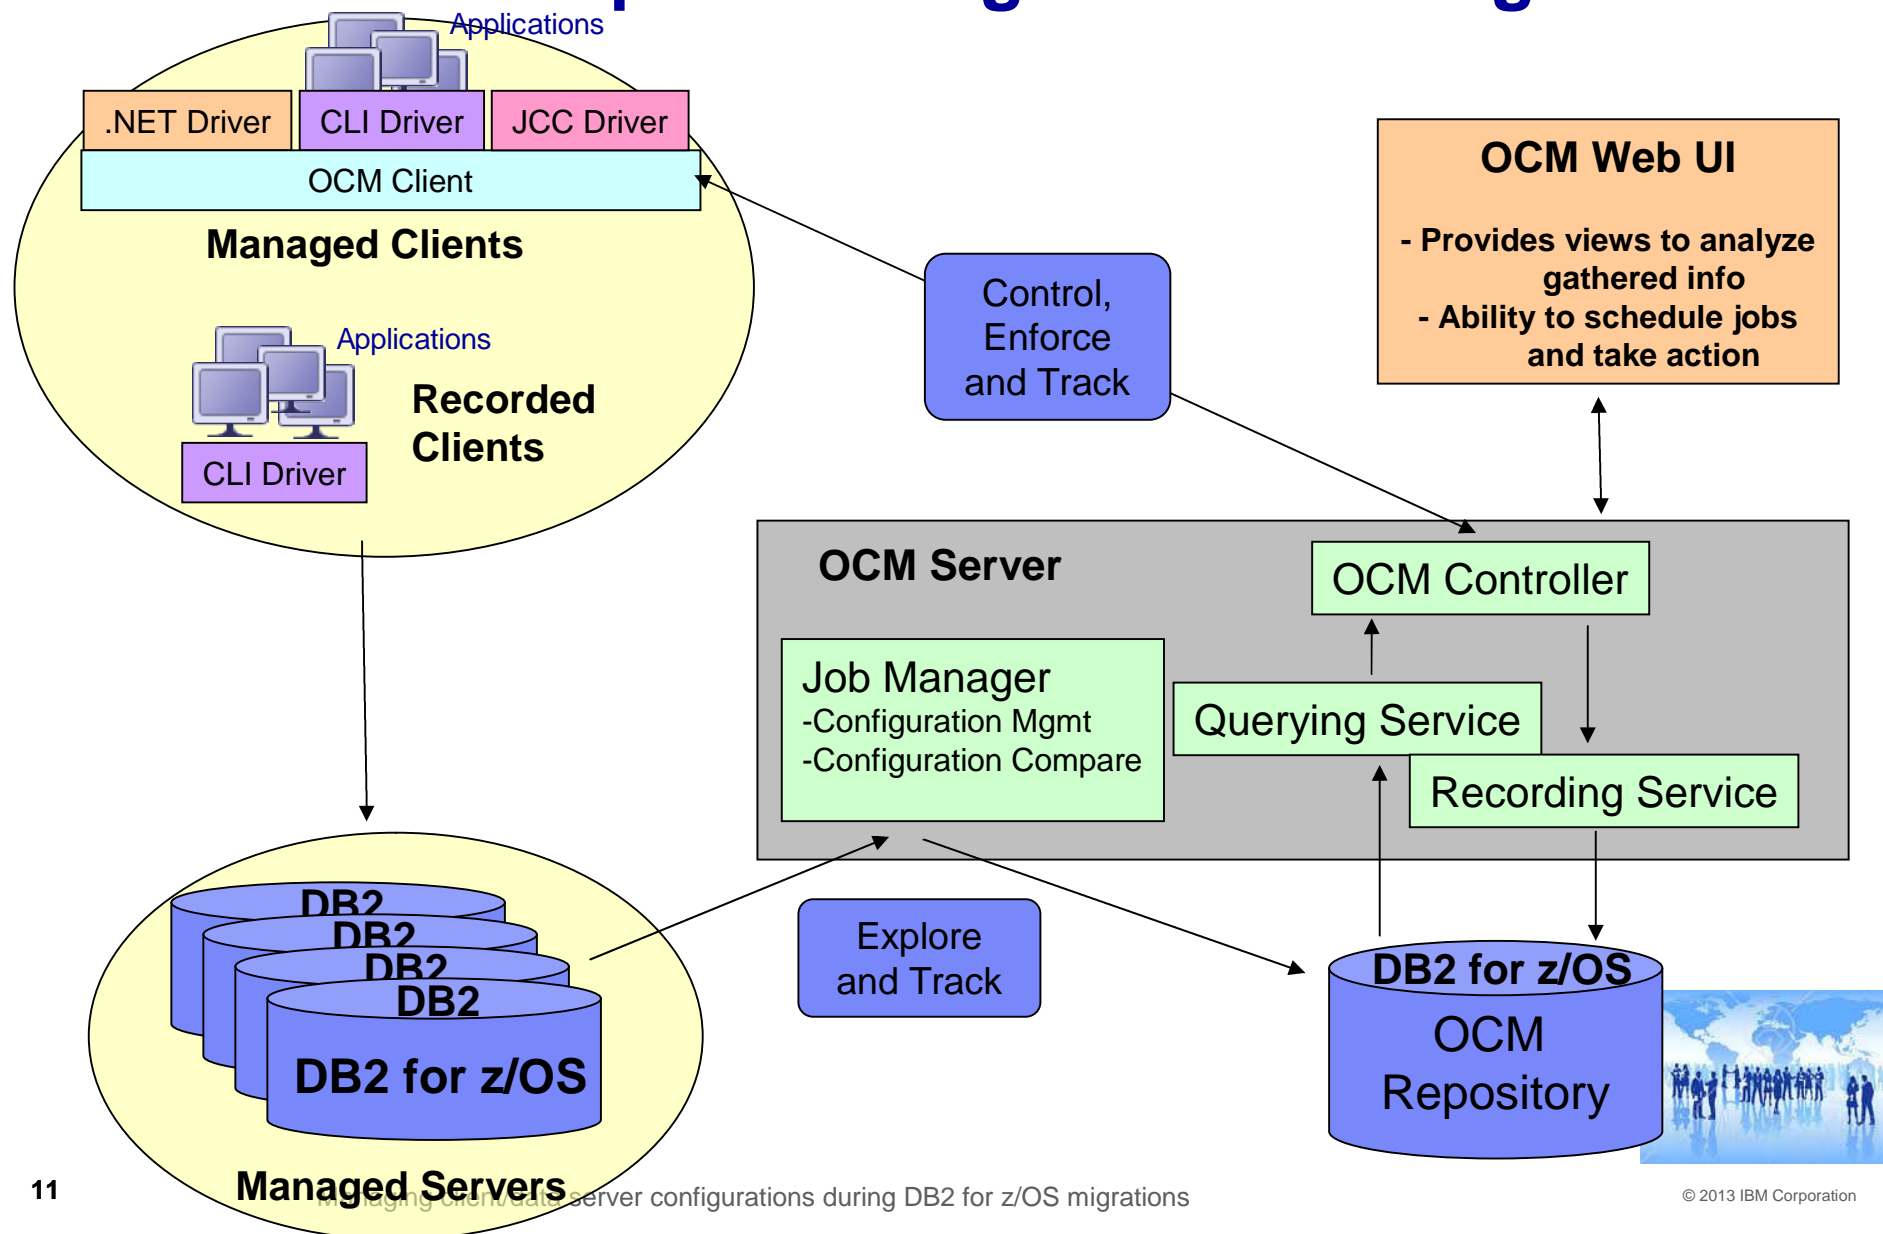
Applications

.NET Driver

CLI Driver

JCC Driver

OCM Client

Managed Clients

Applications

Recorded Clients

CLI Driver

Control, Enforce and Track

OCM Web UI

- Provides views to analyze gathered info
- Ability to schedule jobs and take action

OCM Server

OCM Controller

Job Manager
-Configuration Mgmt
-Configuration Compare

Querying Service

Recording Service

DB2
DB2
DB2
DB2
DB2 for z/OS

Explore and Track

DB2 for z/OS
OCM Repository

Managed Servers

11

Managing client/data server configurations during DB2 for z/OS migrations

© 2013 IBM Corporation